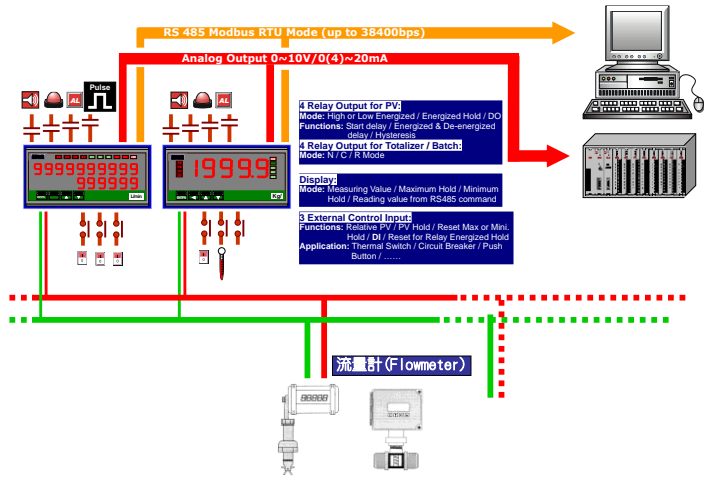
RS 485 Modbus RTU Mode (up to 38400bps)

Analog Output 0~10V/0(4)~20mA

Pulse

AL

AL

999999999
999999

Lmin

1999.9

Kg

4 Relay Output for PV:
Mode: High or Low Energized / Energized Hold / DO
Functions: Start delay / Energized & De-energized delay / Hysteresis
4 Relay Output for Totalizer / Batch:
Mode: N / C / R Mode

Display:
Mode: Measuring Value / Maximum Hold / Minimum Hold / Reading value from RS485 command

3 External Control Input:
Functions: Relative PV / PV Hold / Reset Max or Mini. Hold / DI / Reset for Relay Energized Hold
Application: Thermal Switch / Circuit Breaker / Push Button / ……

流量計(Flowmeter)